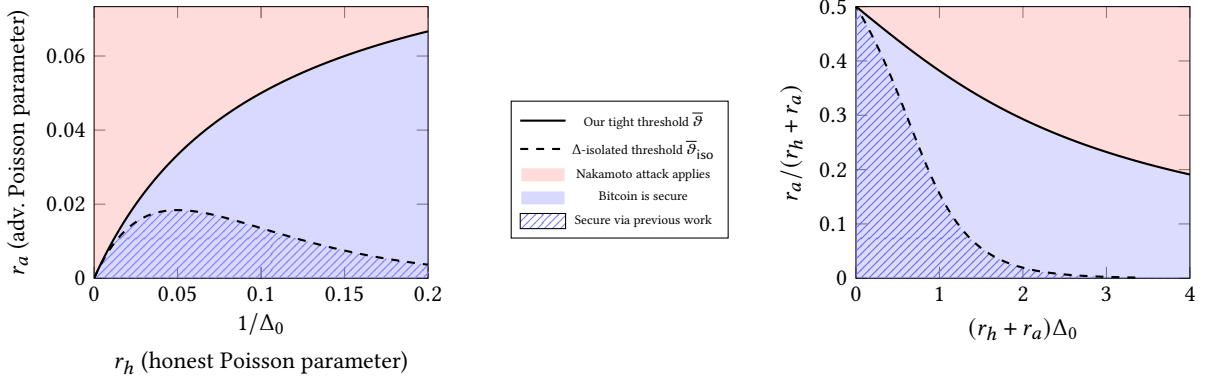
$r_a$ (adv. Poisson parameter)

0.06
0.04
0.02
0

0 0.05 0.1 0.15 0.2

$1/\Delta_0$

$r_h$ (honest Poisson parameter)

Our tight threshold $\overline{\vartheta}$
$\Delta$-isolated threshold $\overline{\vartheta}_{\text{iso}}$
Nakamoto attack applies
Bitcoin is secure
Secure via previous work

$r_a/(r_h + r_a)$

0.5
0.4
0.3
0.2
0.1
0

0 1 2 3 4

$(r_h + r_a)\Delta_0$